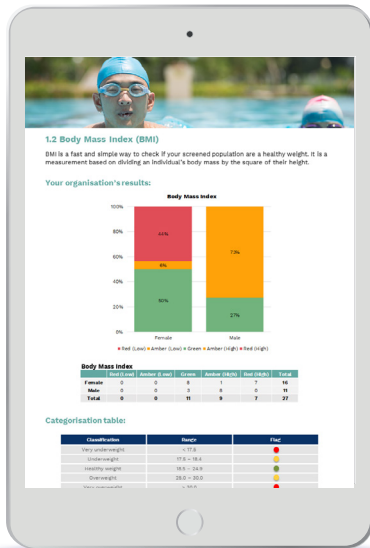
1.2 Body Mass Index (BMI)

BMI is a fast and simple way to check if your screened population are a healthy weight. It is a measurement based on dividing an individual's body mass by the square of their height.

Your organisation's results:

Body Mass Index

100%
80%
60%
40%
20%
0%

44%
6%
50%
73%
27%

Female
Male

Red (Low) Amber (Low) Green Amber (High) Red (High)

Body Mass Index

| | Red (Low) | Amber (Low) | Green | Amber (High) | Red (High) | Total |
|---|---|---|---|---|---|---|
| Female | 0 | 0 | 8 | 1 | 7 | 16 |
| Male | 0 | 0 | 3 | 8 | 0 | 11 |
| Total | 0 | 0 | 11 | 9 | 7 | 27 |

Categorisation table:

| Classification | Range | Flag |
|---|---|---|
| Very underweight | < 17.5 | |
| Underweight | 17.5 – 18.4 | |
| Healthy weight | 18.5 – 24.9 | |
| Overweight | 25.0 – 30.0 | |
| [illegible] | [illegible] | |